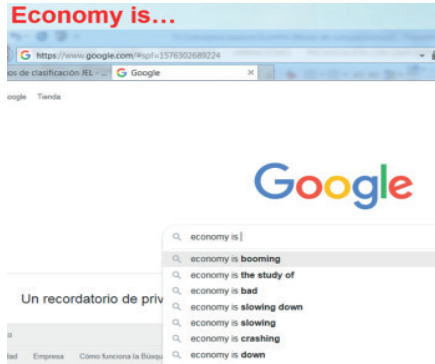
Economy is...

https://www.google.com/?gpf=1576302689224

os de clasificación JEL - ... | Google

oogle Tienda

Google

economy is |

economy is booming
economy is the study of
economy is bad
economy is slowing down
economy is slowing
economy is crashing
economy is down

Un recordatorio de priv

s

dad Empresa Cómo funciona la Búsqu